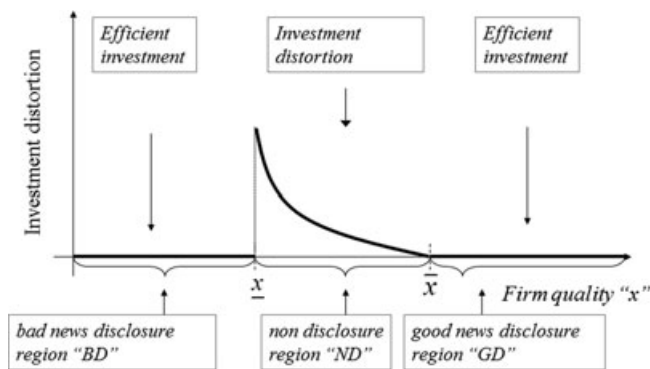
Efficient investment

Investment distortion

Efficient investment

Investment distortion

$\underline{x}$

$\bar{x}$

Firm quality "x"

bad news disclosure region "BD"

non disclosure region "ND"

good news disclosure region "GD"